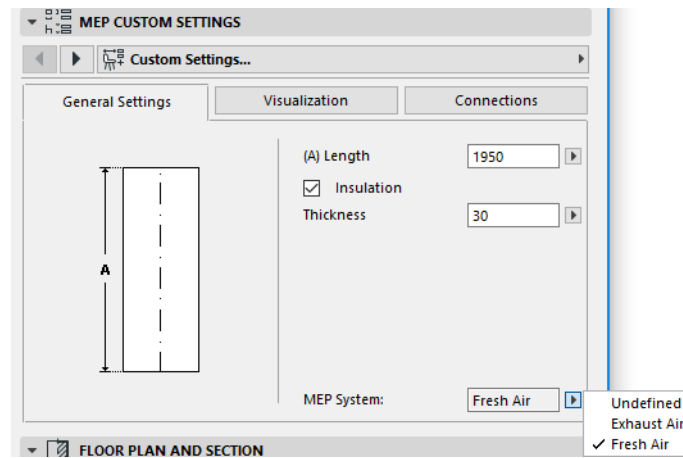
MEP CUSTOM SETTINGS

Custom Settings...

General Settings

Visualization

Connections

A

(A) Length

1950

Insulation

Thickness

30

MEP System:

Fresh Air

Undefined

Exhaust Air

✓ Fresh Air

FLOOR PLAN AND SECTION